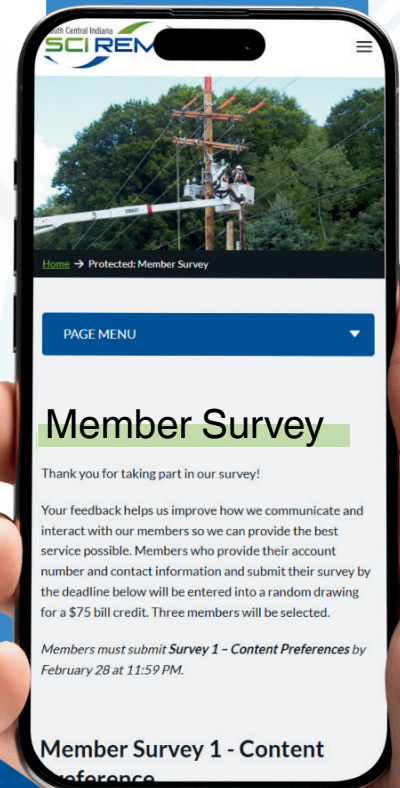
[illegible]th Central Indiana
SCI REM

Home → Protected: Member Survey

PAGE MENU

Member Survey

Thank you for taking part in our survey!

Your feedback helps us improve how we communicate and interact with our members so we can provide the best service possible. Members who provide their account number and contact information and submit their survey by the deadline below will be entered into a random drawing for a $75 bill credit. Three members will be selected.

Members must submit **Survey 1 – Content Preferences** by February 28 at 11:59 PM.

Member Survey 1 - Content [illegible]